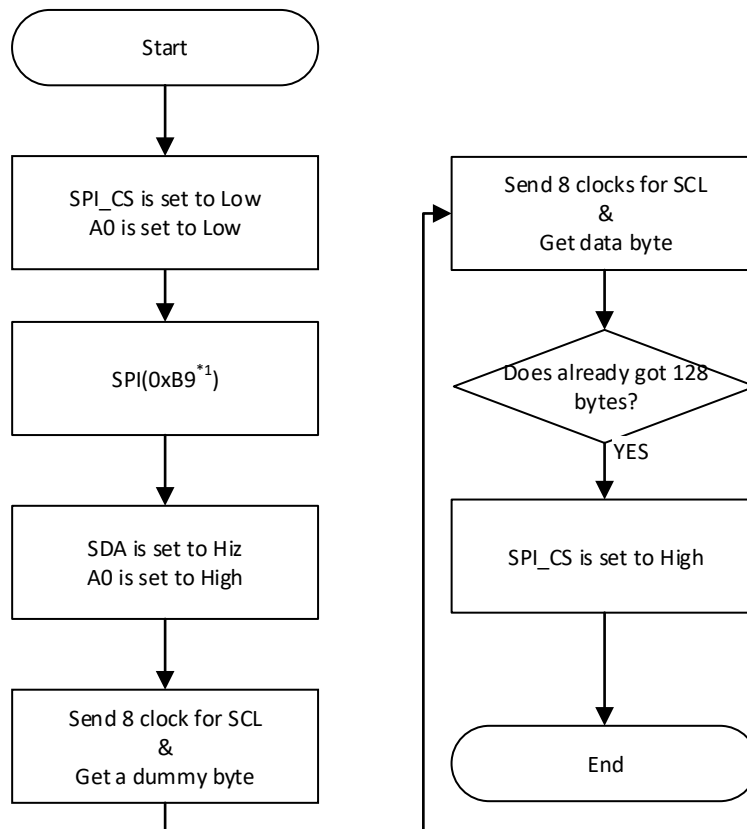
Start

SPI_CS is set to Low
A0 is set to Low

SPI(0xB9$^{*1}$)

SDA is set to Hiz
A0 is set to High

Send 8 clock for SCL
&
Get a dummy byte

Send 8 clocks for SCL
&
Get data byte

Does already got 128 bytes?

YES

SPI_CS is set to High

End